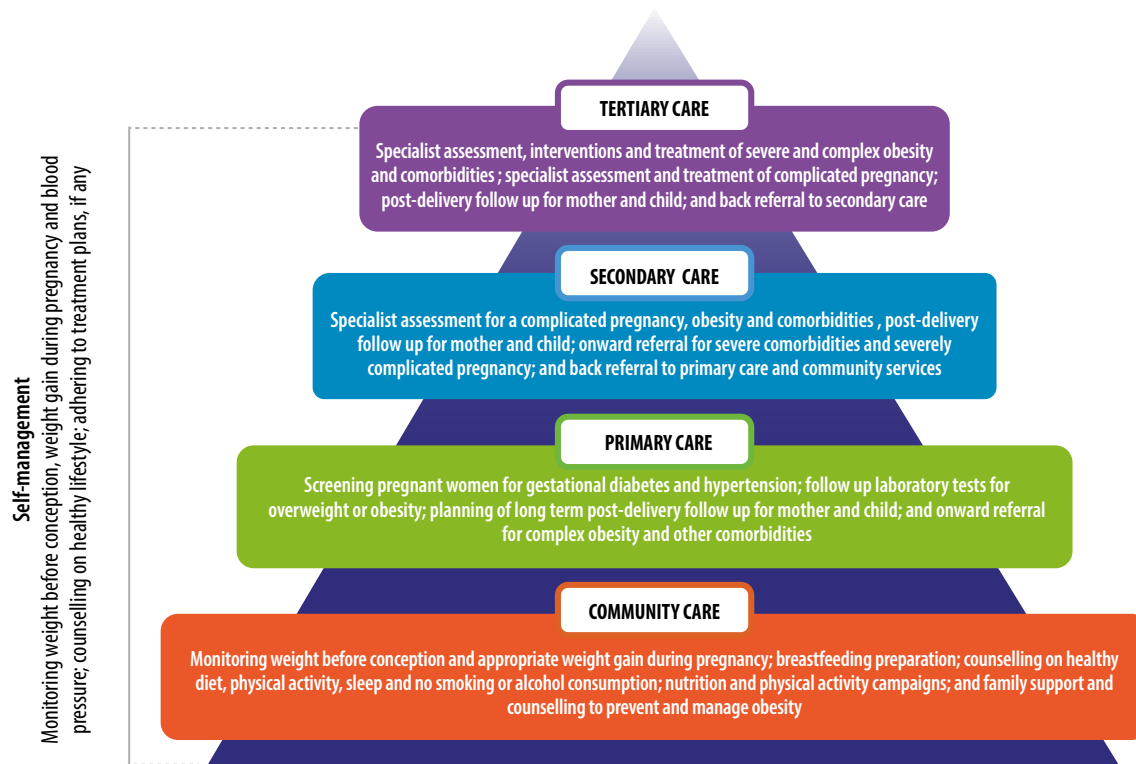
Self-management

Monitoring weight before conception, weight gain during pregnancy and blood pressure; counselling on healthy lifestyle; adhering to treatment plans, if any

TERTIARY CARE

Specialist assessment, interventions and treatment of severe and complex obesity and comorbidities ; specialist assessment and treatment of complicated pregnancy; post-delivery follow up for mother and child; and back referral to secondary care

SECONDARY CARE

Specialist assessment for a complicated pregnancy, obesity and comorbidities , post-delivery follow up for mother and child; onward referral for severe comorbidities and severely complicated pregnancy; and back referral to primary care and community services

PRIMARY CARE

Screening pregnant women for gestational diabetes and hypertension; follow up laboratory tests for overweight or obesity; planning of long term post-delivery follow up for mother and child; and onward referral for complex obesity and other comorbidities

COMMUNITY CARE

Monitoring weight before conception and appropriate weight gain during pregnancy; breastfeeding preparation; counselling on healthy diet, physical activity, sleep and no smoking or alcohol consumption; nutrition and physical activity campaigns; and family support and counselling to prevent and manage obesity